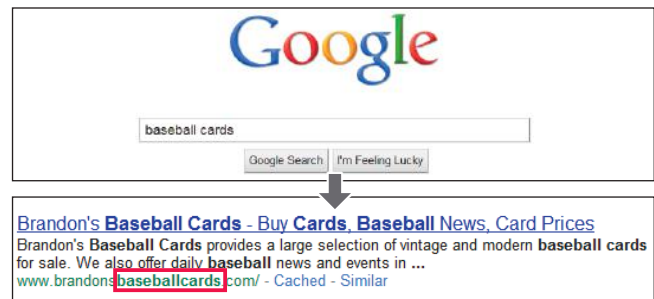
Google

baseball cards

Google Search I'm Feeling Lucky

Brandon's Baseball Cards - Buy Cards, Baseball News, Card Prices
Brandon's Baseball Cards provides a large selection of vintage and modern baseball cards for sale. We also offer daily baseball news and events in ...
www.brandonsbaseballcards.com/ - Cached - Similar